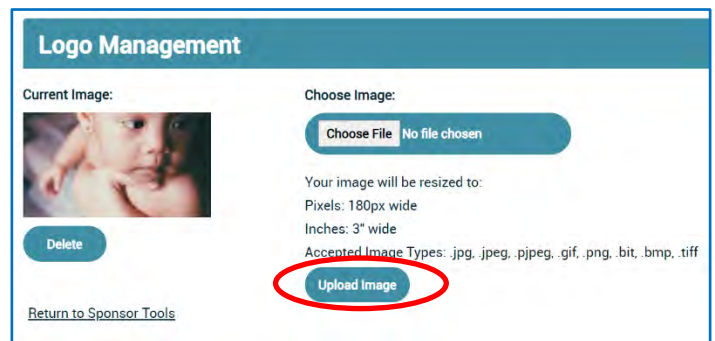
Logo Management

Current Image:

Delete

Return to Sponsor Tools

Choose Image:

Choose File No file chosen

Your image will be resized to:
Pixels: 180px wide
Inches: 3" wide
Accepted Image Types: .jpg, .jpeg, .pjpeg, .gif, .png, .bit, .bmp, .tiff

Upload Image